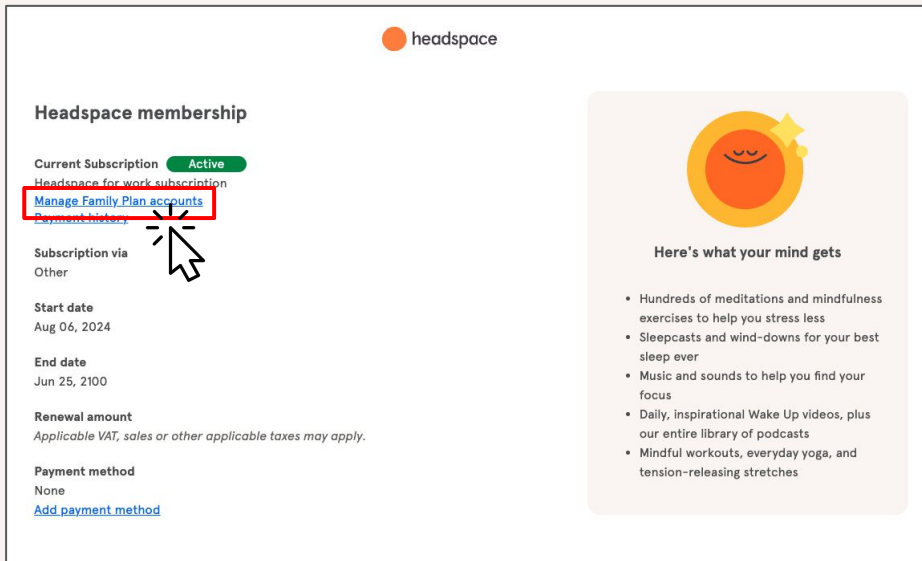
headspace

Headspace membership

Current Subscription Active
Headspace for work subscription
Manage Family Plan accounts
Payment history

Subscription via
Other

Start date
Aug 06, 2024

End date
Jun 25, 2100

Renewal amount
Applicable VAT, sales or other applicable taxes may apply.

Payment method
None
Add payment method

Here's what your mind gets

- Hundreds of meditations and mindfulness exercises to help you stress less
- Sleepcasts and wind-downs for your best sleep ever
- Music and sounds to help you find your focus
- Daily, inspirational Wake Up videos, plus our entire library of podcasts
- Mindful workouts, everyday yoga, and tension-releasing stretches